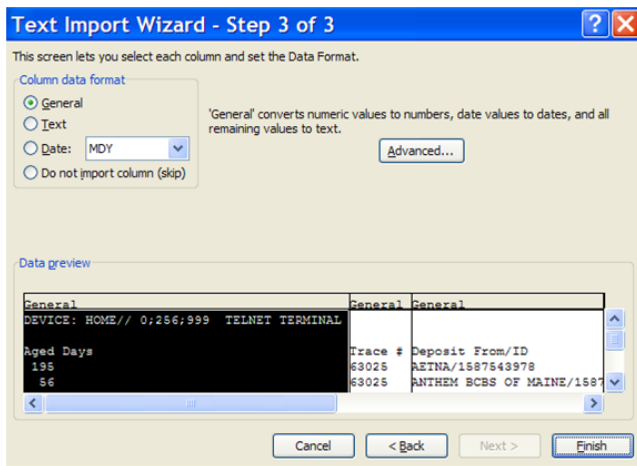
Text Import Wizard - Step 3 of 3

This screen lets you select each column and set the Data Format.

Column data format

General

Text

Date: MDY

Do not import column (skip)

'General' converts numeric values to numbers, date values to dates, and all remaining values to text.

Advanced...

Data preview

| General | General | General |
|---|---|---|
| DEVICE: HOME// 0;256;999 TELNET TERMINAL | | |
| | | |
| Aged Days | Trace # | Deposit From/ID |
| 195 | 63025 | AETNA/1587543978 |
| 56 | 63025 | ANTHEM BCBS OF MAINE/1587 |

Cancel

< Back

Next >

Finish